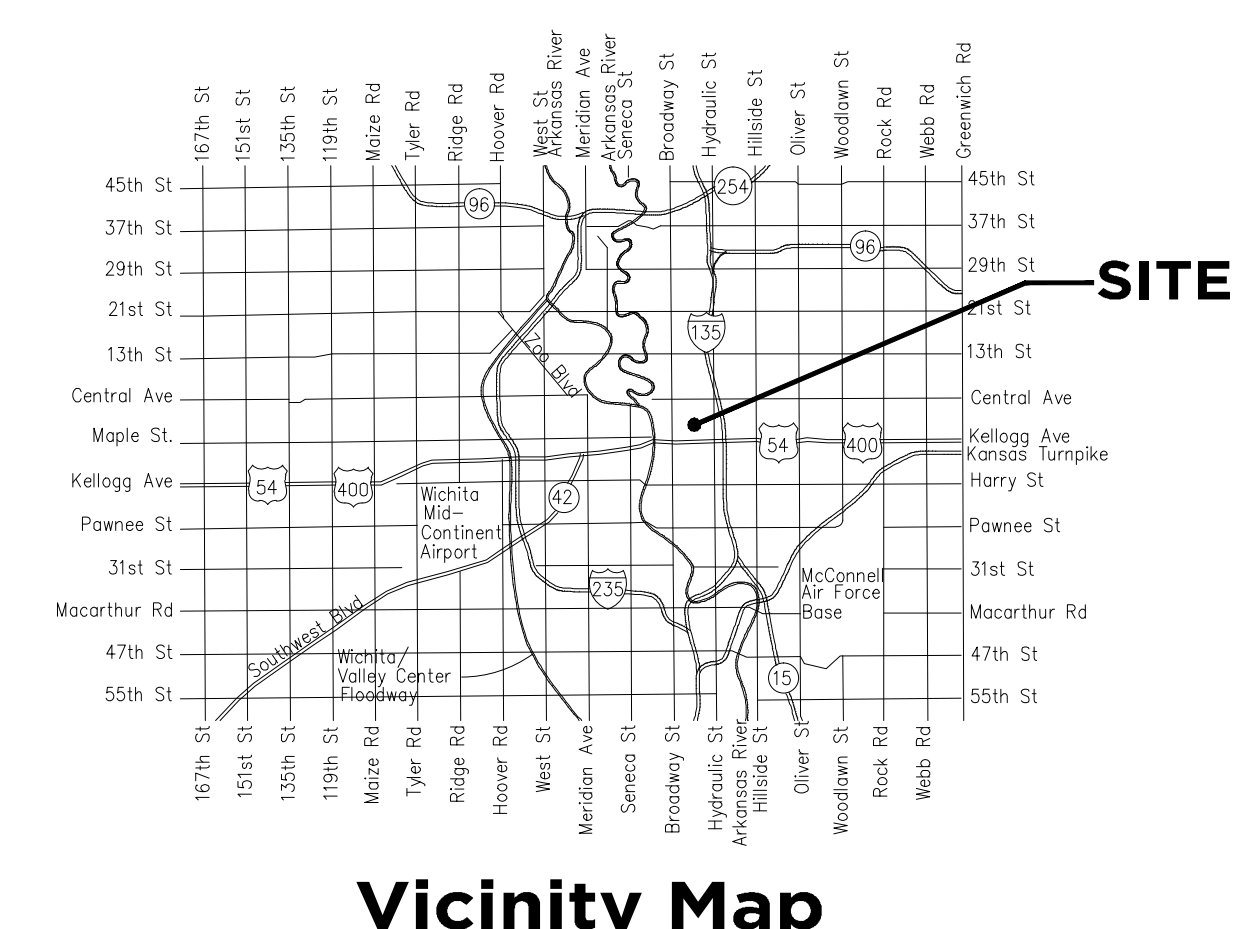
167th St
151st St
135th St
119th St
Maize Rd
Tyler Rd
Ridge Rd
Hoover Rd
West St
Arkansas River
Meridian Ave
Arkansas River
Seneca St
Broadway St
Hydraulic St
Hillside St
Oliver St
Woodlawn St
Rock Rd
Webb Rd
Greenwich Rd

45th St
37th St
29th St
21st St
13th St
Central Ave
Maple St.
Kellogg Ave
Pawnee St
31st St
Macarthur Rd
47th St
55th St

45th St
37th St
29th St
21st St
13th St
Central Ave
Kellogg Ave
Kansas Turnpike
Harry St
Pawnee St
31st St
Macarthur Rd
47th St
55th St

SITE

96
254
96
135
Zoo Blvd
54
400
54
400
42
Wichita Mid-Continent Airport
235
McConnell Air Force Base
Southwest Blvd
Wichita Valley Center Floodway
15

167th St
151st St
135th St
119th St
Maize Rd
Tyler Rd
Ridge Rd
Hoover Rd
West St
Meridian Ave
Seneca St
Broadway St
Hydraulic St
Arkansas River
Hillside St
Oliver St
Woodlawn St
Rock Rd
Webb Rd

Vicinity Map